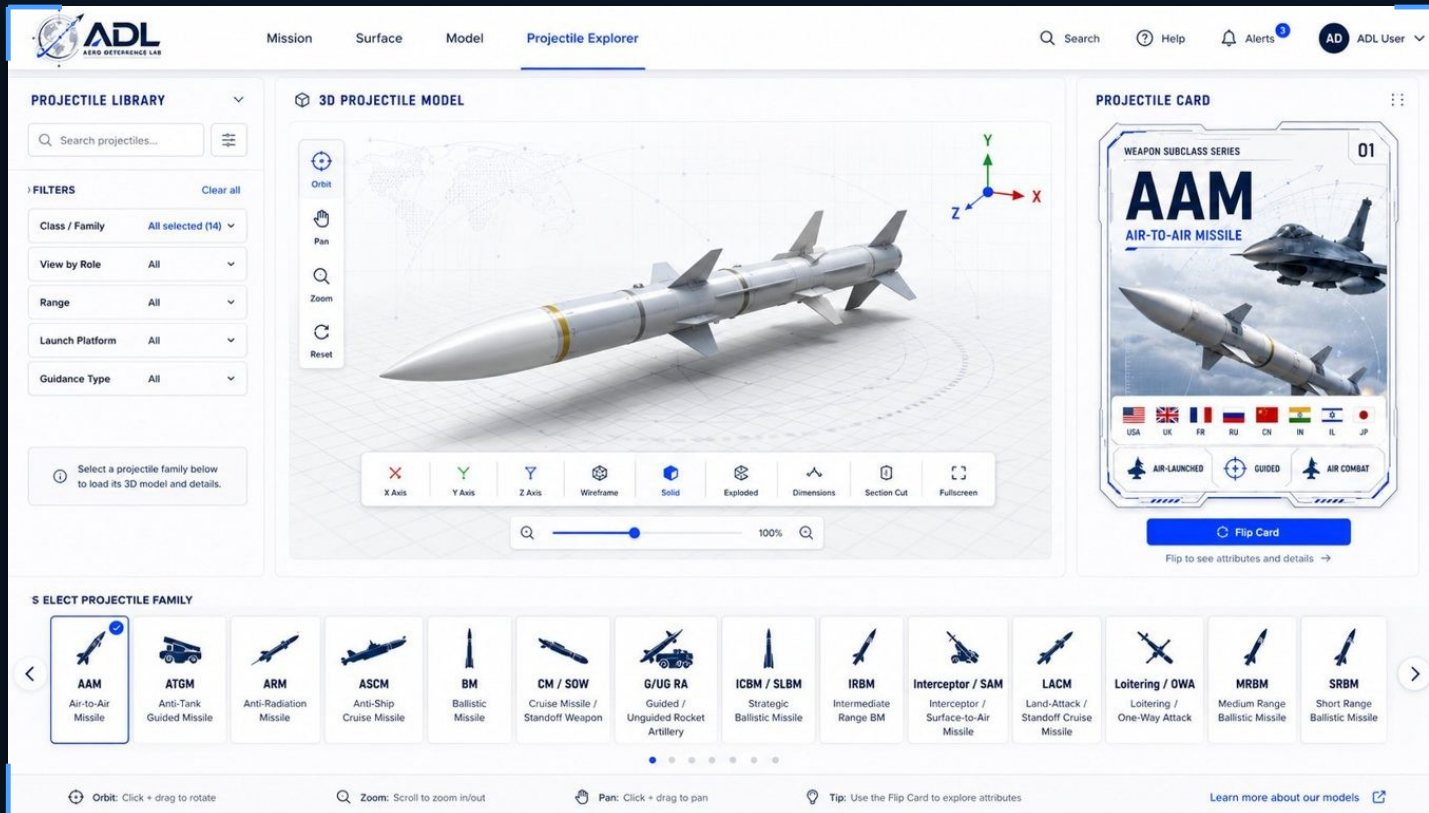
ADL
AERO DETERRENCE LAB

Mission Surface Model Projectile Explorer

Search Help Alerts 3 AD ADL User

PROJECTILE LIBRARY

Search projectiles...

FILTERS Clear all

Class / Family All selected (14)
View by Role All
Range All
Launch Platform All
Guidance Type All

Select a projectile family below to load its 3D model and details.

3D PROJECTILE MODEL

Orbit
Pan
Zoom
Reset

Y
Z
X

X Axis Y Axis Z Axis Wireframe Solid Exploded Dimensions Section Cut Fullscreen

100%

PROJECTILE CARD

WEAPON SUBCLASS SERIES 01
AAM
AIR-TO-AIR MISSILE

USA UK FR RU CN IN IL JP

AIR-LAUNCHED GUIDED AIR COMBAT

Flip Card
Flip to see attributes and details →

S ELECT PROJECTILE FAMILY

AAM Air-to-Air Missile
ATGM Anti-Tank Guided Missile
ARM Anti-Radiation Missile
ASCM Anti-Ship Cruise Missile
BM Ballistic Missile
CM / SOW Cruise Missile / Standoff Weapon
G/UG RA Guided / Unguided Rocket Artillery
ICBM / SLBM Strategic Ballistic Missile
IRBM Intermediate Range BM
Interceptor / SAM Interceptor / Surface-to-Air Missile
LACM Land-Attack / Standoff Cruise Missile
Loitering / OWA Loitering / One-Way Attack
MRBM Medium Range Ballistic Missile
SRBM Short Range Ballistic Missile

Orbit: Click + drag to rotate Zoom: Scroll to zoom in/out Pan: Click + drag to pan Tip: Use the Flip Card to explore attributes Learn more about our models